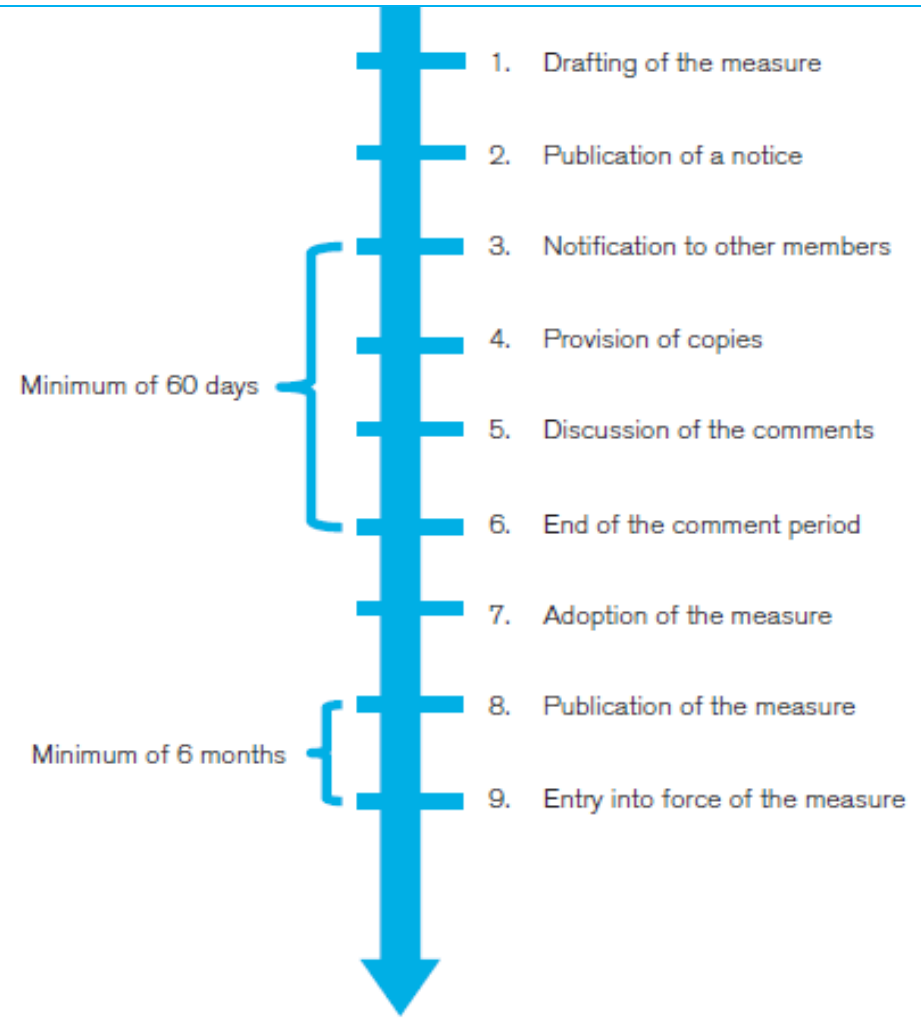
1. Drafting of the measure

2. Publication of a notice

3. Notification to other members

4. Provision of copies

Minimum of 60 days

5. Discussion of the comments

6. End of the comment period

7. Adoption of the measure

8. Publication of the measure

Minimum of 6 months

9. Entry into force of the measure